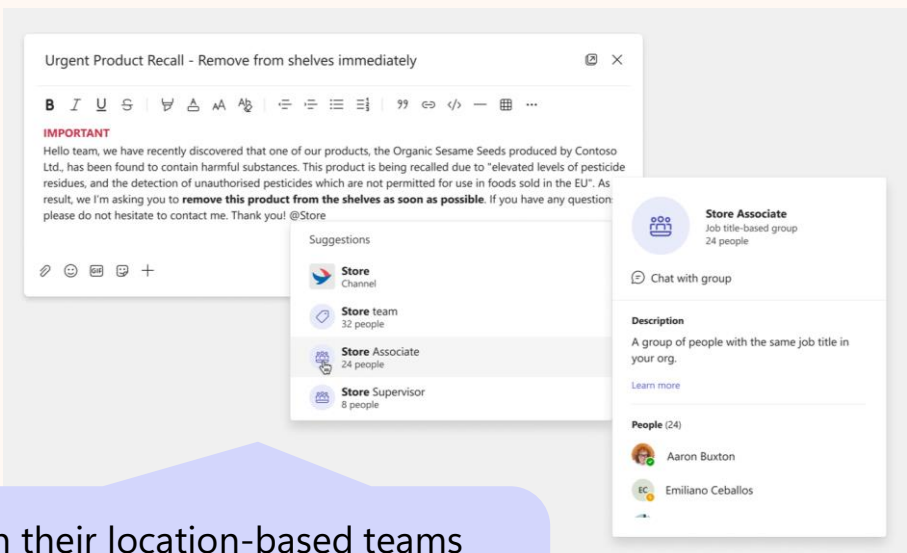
Urgent Product Recall - Remove from shelves immediately

B I U S

99

IMPORTANT

Hello team, we have recently discovered that one of our products, the Organic Sesame Seeds produced by Contoso Ltd., has been found to contain harmful substances. This product is being recalled due to "elevated levels of pesticide residues, and the detection of unauthorised pesticides which are not permitted for use in foods sold in the EU". As result, we I'm asking you to **remove this product from the shelves as soon as possible**. If you have any question please do not hesitate to contact me. Thank you! @Store

GIF +

Suggestions

Store
Channel

Store team
32 people

Store Associate
24 people

Store Supervisor
8 people

Store Associate
Job title-based group
24 people

Chat with group

Description

A group of people with the same job title in your org.

Learn more

People (24)

Aaron Buxton

EC Emiliano Ceballos

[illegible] their location-based teams